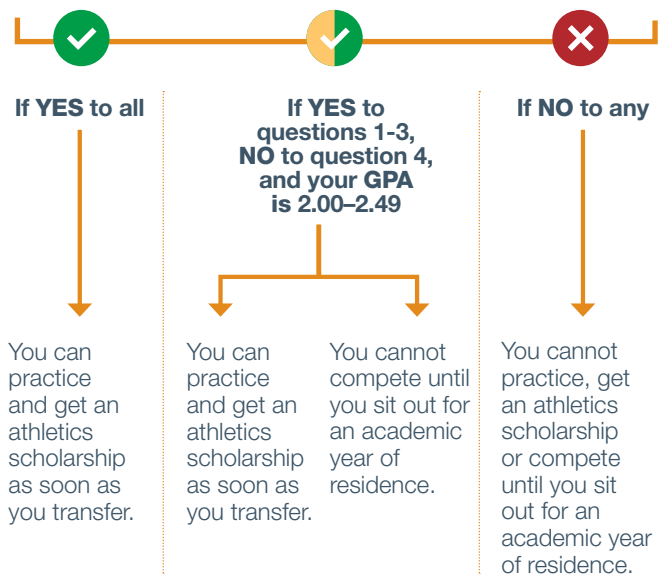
If YES to all

You can practice and get an athletics scholarship as soon as you transfer.

If YES to questions 1-3, NO to question 4, and your GPA is 2.00–2.49

You can practice and get an athletics scholarship as soon as you transfer.

You cannot compete until you sit out for an academic year of residence.

If NO to any

You cannot practice, get an athletics scholarship or compete until you sit out for an academic year of residence.